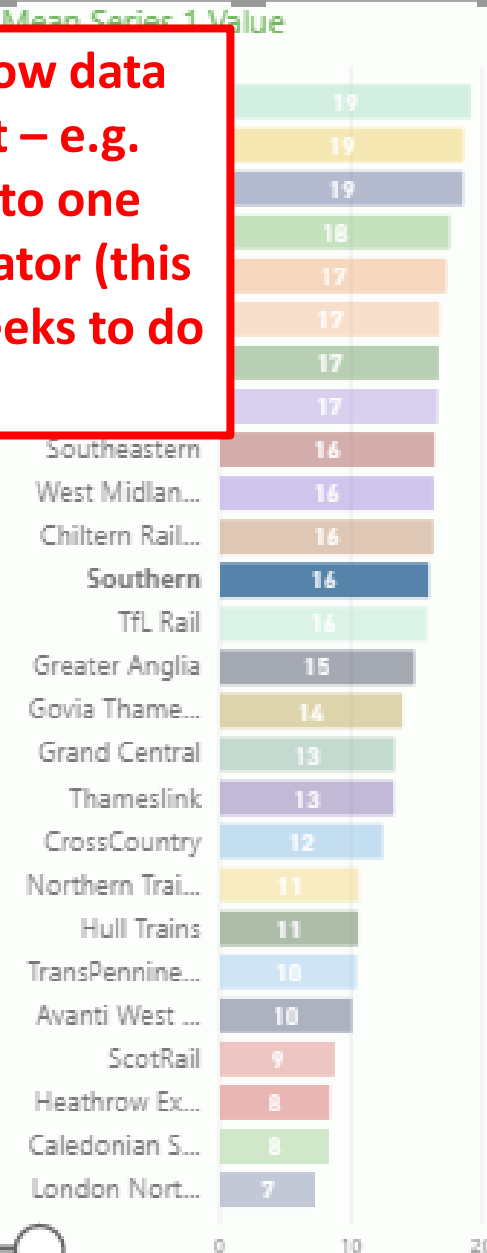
Mean Series 1 Value

ow data
t – e.g.
to one
ator (this
eks to do

19
19
19
18
17
17
17
17
Southeastern 16
West Midlan... 16
Chiltern Rail... 16
Southern 16
TfL Rail 16
Greater Anglia 15
Govia Thame... 14
Grand Central 13
Thameslink 13
CrossCountry 12
Northern Trai... 11
Hull Trains 11
TransPennine... 10
Avanti West ... 10
ScotRail 9
Heathrow Ex... 8
Caledonian S... 8
London Nort... 7

0 10 20